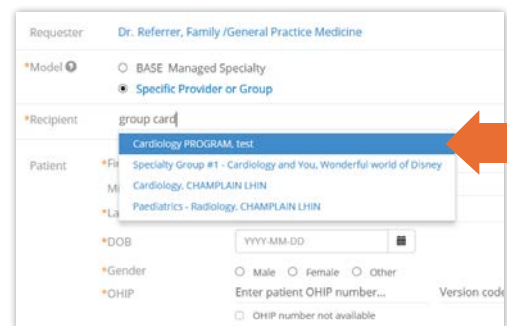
Requester Dr. Referrer, Family /General Practice Medicine

*Model BASE Managed Specialty
Specific Provider or Group

*Recipient group card

Cardiology PROGRAM, test
Specialty Group #1 - Cardiology and You, Wonderful world of Disney
Cardiology, CHAMPLAIN LHIN
Paediatrics - Radiology, CHAMPLAIN LHIN

Patient *Fi
M
*La

*DOB YYYY-MM-DD

*Gender Male Female Other

*OHIP Enter patient OHIP number... Version code

OHIP number not available